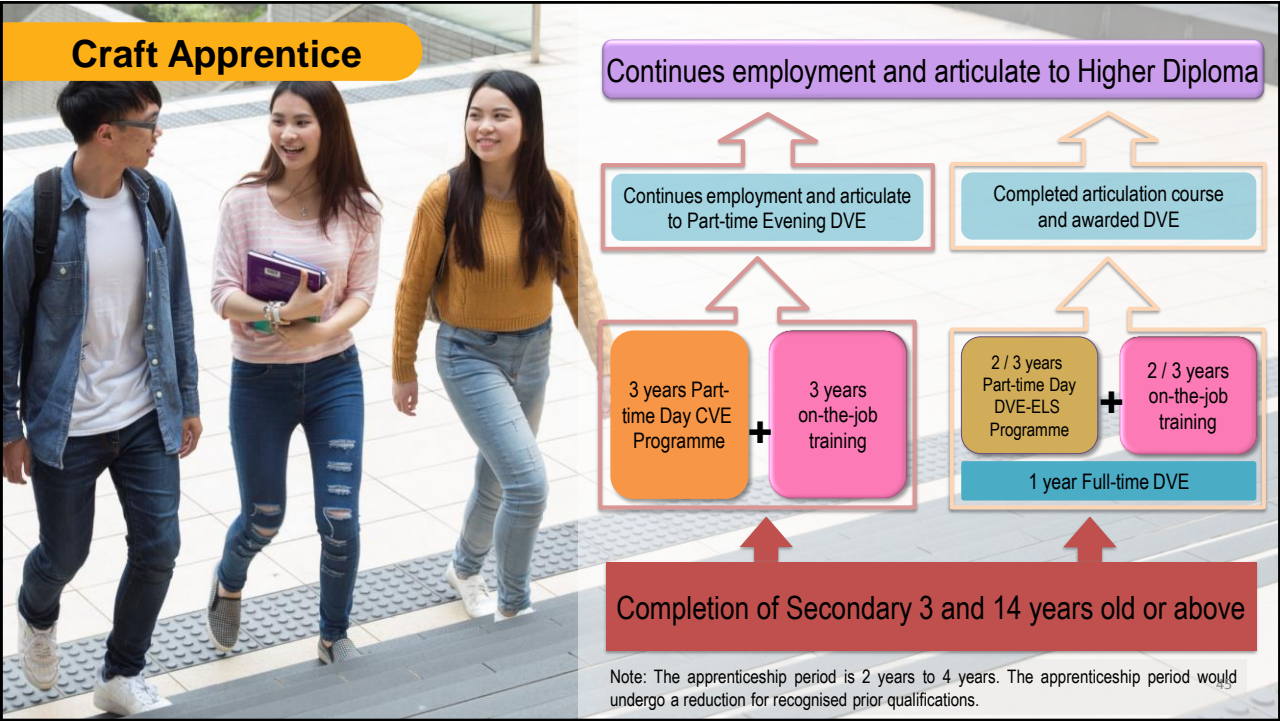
Craft Apprentice

Continues employment and articulate to Higher Diploma

Continues employment and articulate to Part-time Evening DVE

Completed articulation course and awarded DVE

3 years Part-time Day CVE Programme

+

3 years on-the-job training

2 / 3 years Part-time Day DVE-ELS Programme

+

2 / 3 years on-the-job training

1 year Full-time DVE

Completion of Secondary 3 and 14 years old or above

Note: The apprenticeship period is 2 years to 4 years. The apprenticeship period would undergo a reduction for recognised prior qualifications.

45